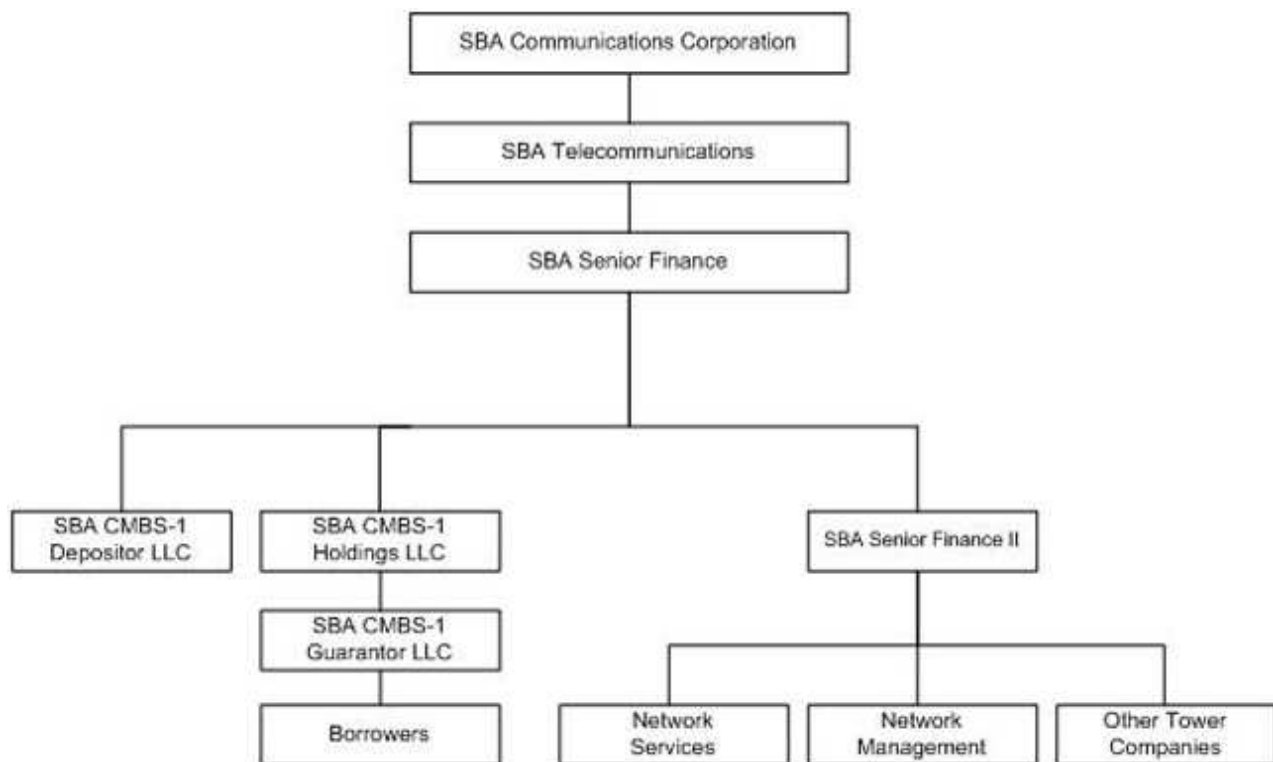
SBA Communications Corporation

SBA Telecommunications

SBA Senior Finance

SBA CMBS-1 Depositor LLC

SBA CMBS-1 Holdings LLC

SBA Senior Finance II

SBA CMBS-1 Guarantor LLC

Borrowers

Network Services

Network Management

Other Tower Companies